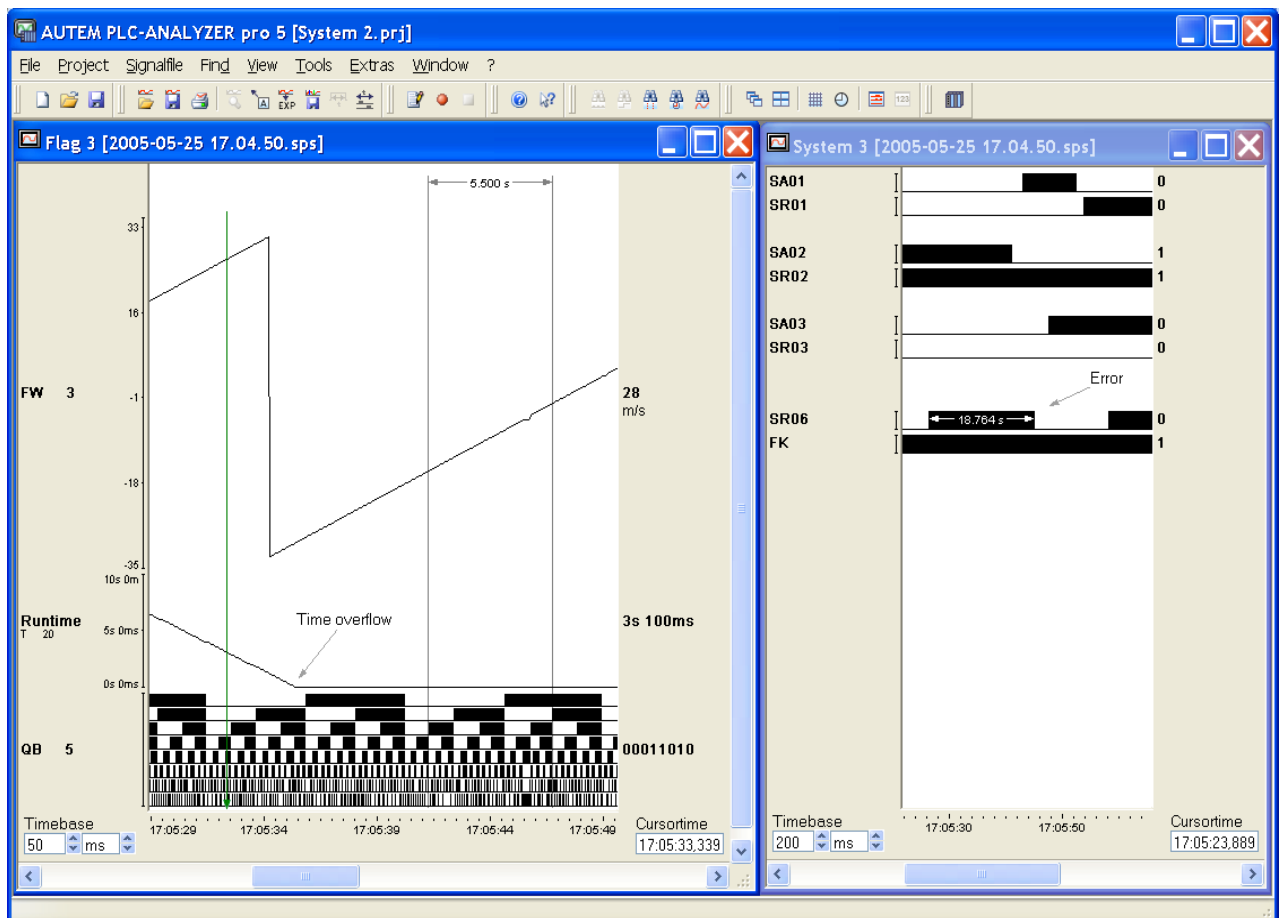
AUTEM PLC-ANALYZER pro 5 [System 2.prj]

File Project Signalfile Find View Tools Extras Window ?

Flag 3 [2005-05-25 17.04.50.sps]

5.500 s

33

16

FW 3

-1

28
m/s

-18

-35
10s 0m

Runtime
T 20

5s 0ms

Time overflow

3s 100ms

0s 0ms

QB 5

00011010

Timebase
50 ms

17:05:29 17:05:34 17:05:39 17:05:44 17:05:49

Cursortime
17:05:33,339

System 3 [2005-05-25 17.04.50.sps]

SA01 0
SR01 0

SA02 1
SR02 1

SA03 0
SR03 0

Error

SR06 18.764 s 0
FK 1

Timebase
200 ms

17:05:30 17:05:50

Cursortime
17:05:23,889